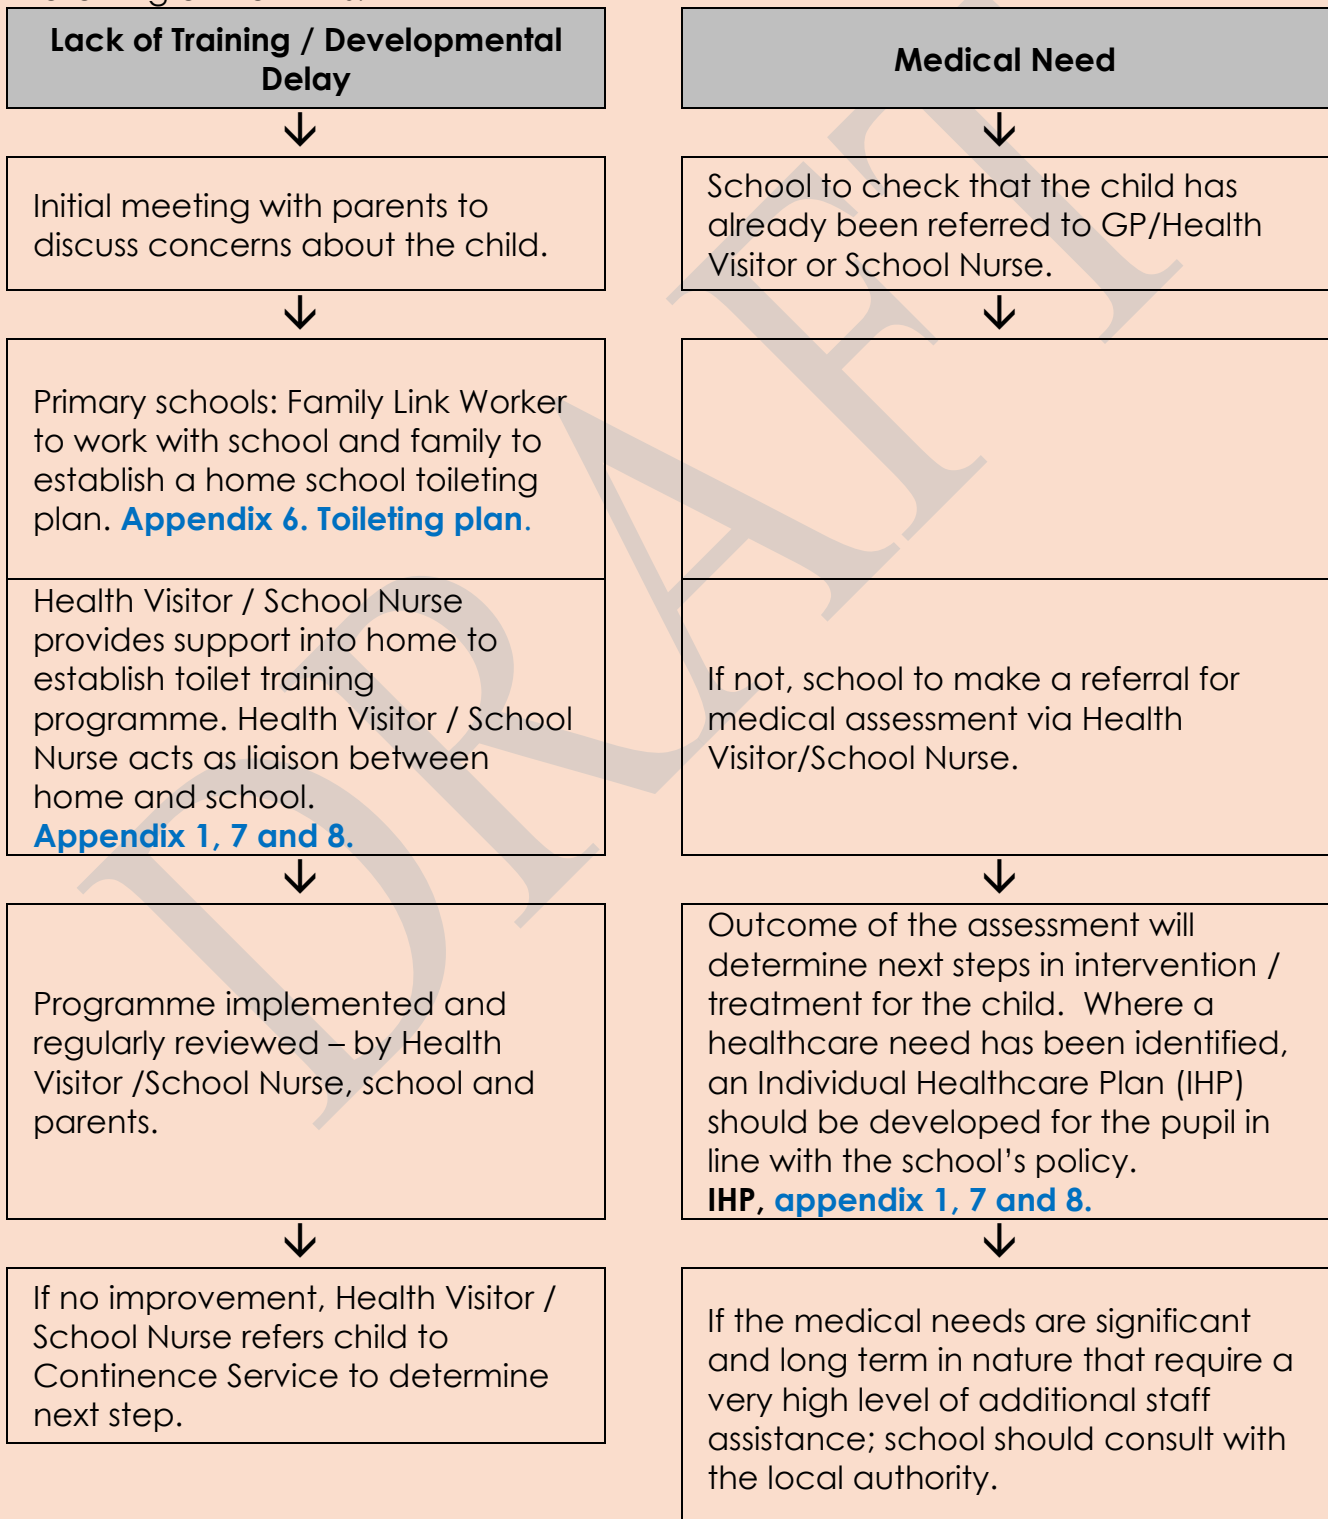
Lack of Training / Developmental Delay

Initial meeting with parents to discuss concerns about the child.

Primary schools: Family Link Worker to work with school and family to establish a home school toileting plan. Appendix 6. Toileting plan.

Health Visitor / School Nurse provides support into home to establish toilet training programme. Health Visitor / School Nurse acts as liaison between home and school.
Appendix 1, 7 and 8.

Programme implemented and regularly reviewed – by Health Visitor /School Nurse, school and parents.

If no improvement, Health Visitor / School Nurse refers child to Continence Service to determine next step.

Medical Need

School to check that the child has already been referred to GP/Health Visitor or School Nurse.

If not, school to make a referral for medical assessment via Health Visitor/School Nurse.

Outcome of the assessment will determine next steps in intervention / treatment for the child. Where a healthcare need has been identified, an Individual Healthcare Plan (IHP) should be developed for the pupil in line with the school's policy.
IHP, appendix 1, 7 and 8.

If the medical needs are significant and long term in nature that require a very high level of additional staff assistance; school should consult with the local authority.

DRAFT